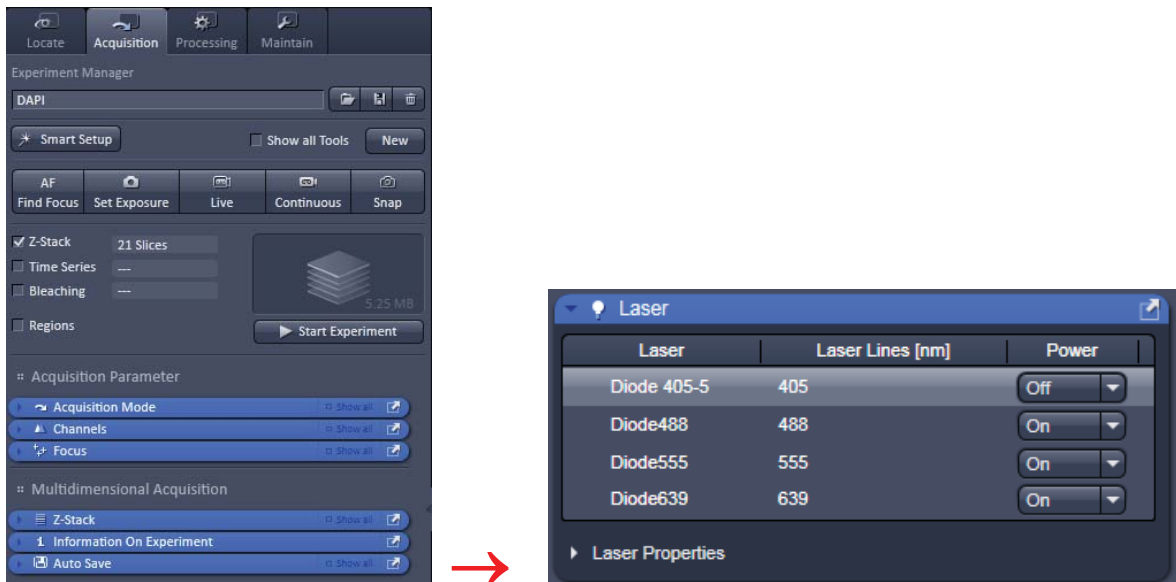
Locate Acquisition Processing Maintain

Experiment Manager

DAPI

Smart Setup

Show all Tools

New

AF Find Focus

Set Exposure

Live

Continuous

Snap

Z-Stack 21 Slices

Time Series ---

Bleaching ---

5.25 MB

Regions

Start Experiment

Acquisition Parameter

Acquisition Mode Show all

Channels Show all

Focus Show all

Multidimensional Acquisition

Z-Stack Show all

Information On Experiment

Auto Save Show all

Laser

| Laser | Laser Lines [nm] | Power |
|---|---|---|
| Diode 405-5 | 405 | Off |
| Diode488 | 488 | On |
| Diode555 | 555 | On |
| Diode639 | 639 | On |

Laser Properties